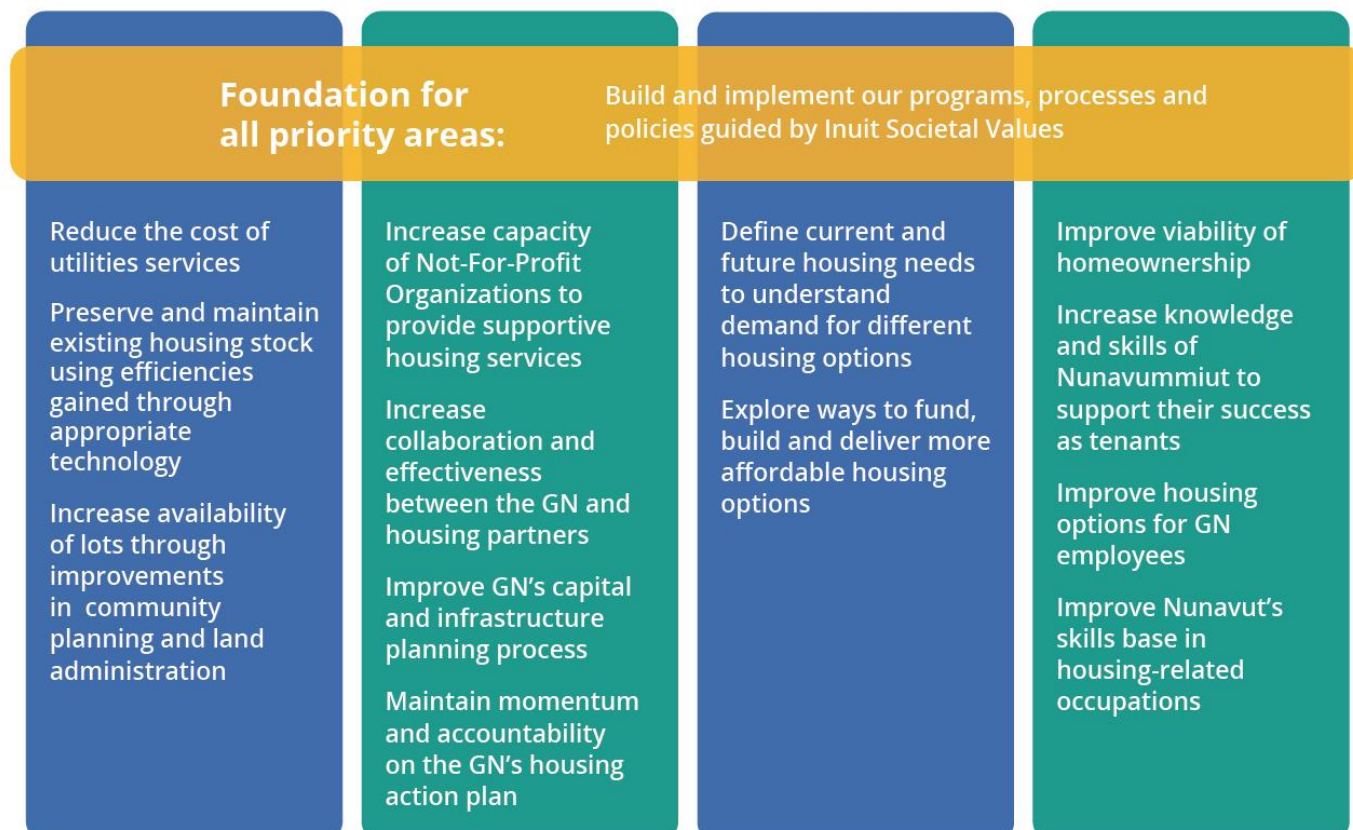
Foundation for all priority areas:

Build and implement our programs, processes and policies guided by Inuit Societal Values

Reduce the cost of utilities services

Preserve and maintain existing housing stock using efficiencies gained through appropriate technology

Increase availability of lots through improvements in community planning and land administration

Increase capacity of Not-For-Profit Organizations to provide supportive housing services

Increase collaboration and effectiveness between the GN and housing partners

Improve GN's capital and infrastructure planning process

Maintain momentum and accountability on the GN's housing action plan

Define current and future housing needs to understand demand for different housing options

Explore ways to fund, build and deliver more affordable housing options

Improve viability of homeownership

Increase knowledge and skills of Nunavummiut to support their success as tenants

Improve housing options for GN employees

Improve Nunavut's skills base in housing-related occupations